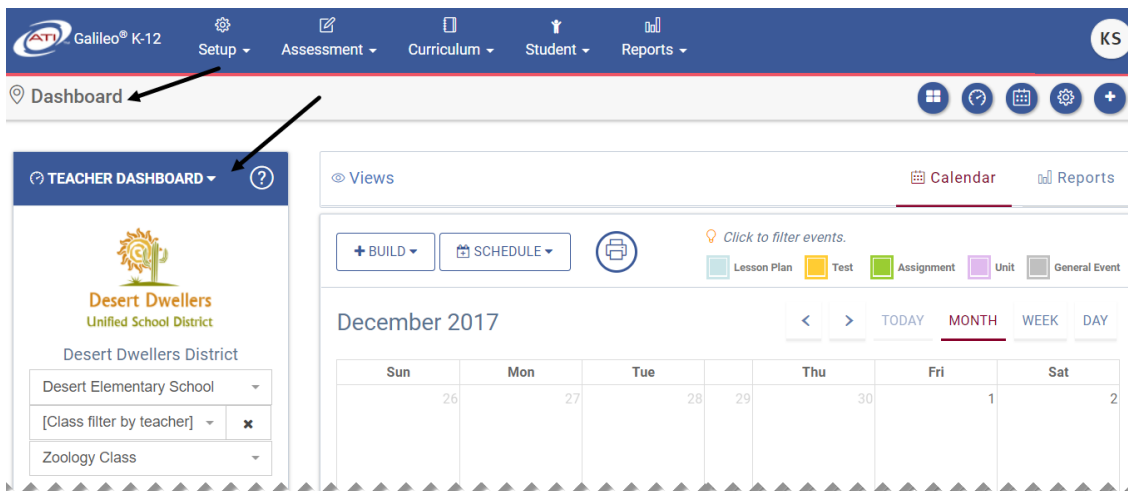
ATI Galileo® K-12
Setup ▾
Assessment ▾
Curriculum ▾
Student ▾
Reports ▾
KS

Dashboard

TEACHER DASHBOARD ▾
?

Desert Dwellers
Unified School District

Desert Dwellers District
Desert Elementary School
[Class filter by teacher]
Zoology Class

Views
Calendar
Reports

+ BUILD ▾
SCHEDULE ▾
Click to filter events.
Lesson Plan
Test
Assignment
Unit
General Event

December 2017
TODAY
MONTH
WEEK
DAY

| Sun | Mon | Tue | | Thu | Fri | Sat |
|---|---|---|---|---|---|---|
| 26 | 27 | 28 | 29 | 30 | 1 | 2 |